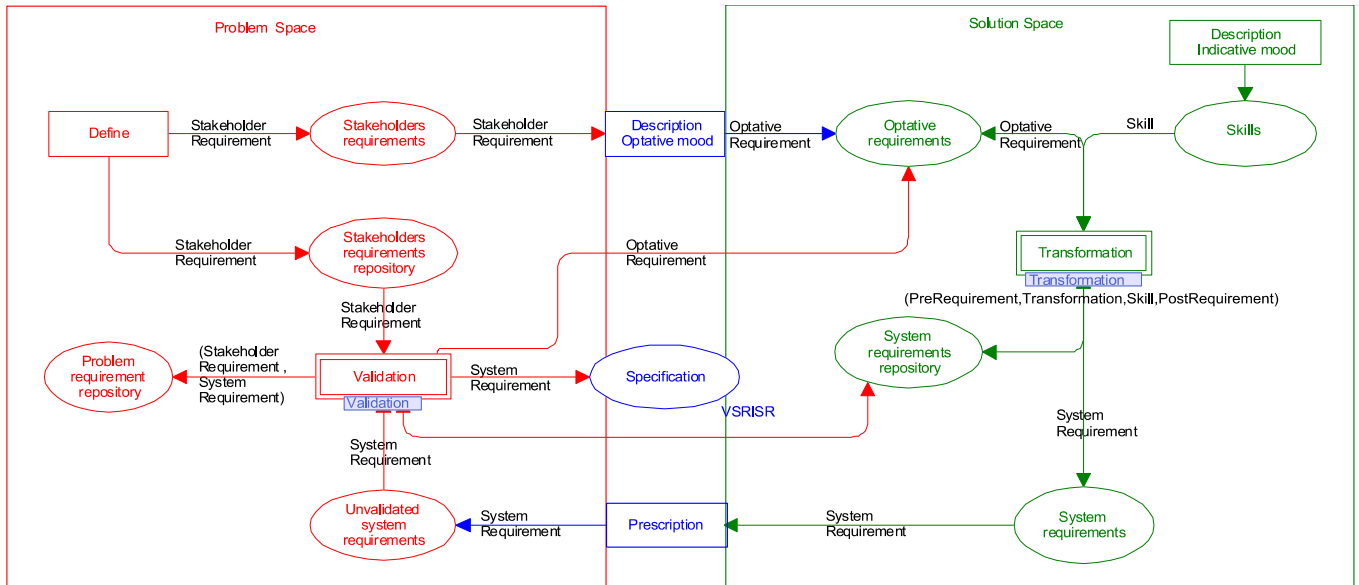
Problem Space

Solution Space

Description Indicative mood

Define

Stakeholder Requirement

Stakeholders requirements

Stakeholder Requirement

Description Optative mood

Optative Requirement

Optative requirements

Optative Requirement

Skill

Skills

Stakeholder Requirement

Stakeholders requirements repository

Optative Requirement

Transformation

Transformation

(PreRequirement,Transformation,Skill,PostRequirement)

Stakeholder Requirement

Problem requirement repository

(Stakeholder Requirement , System Requirement)

Validation

Validation

System Requirement

Specification

VSRISR

System requirements repository

System Requirement

System Requirement

Unvalidated system requirements

System Requirement

Prescription

System Requirement

System requirements